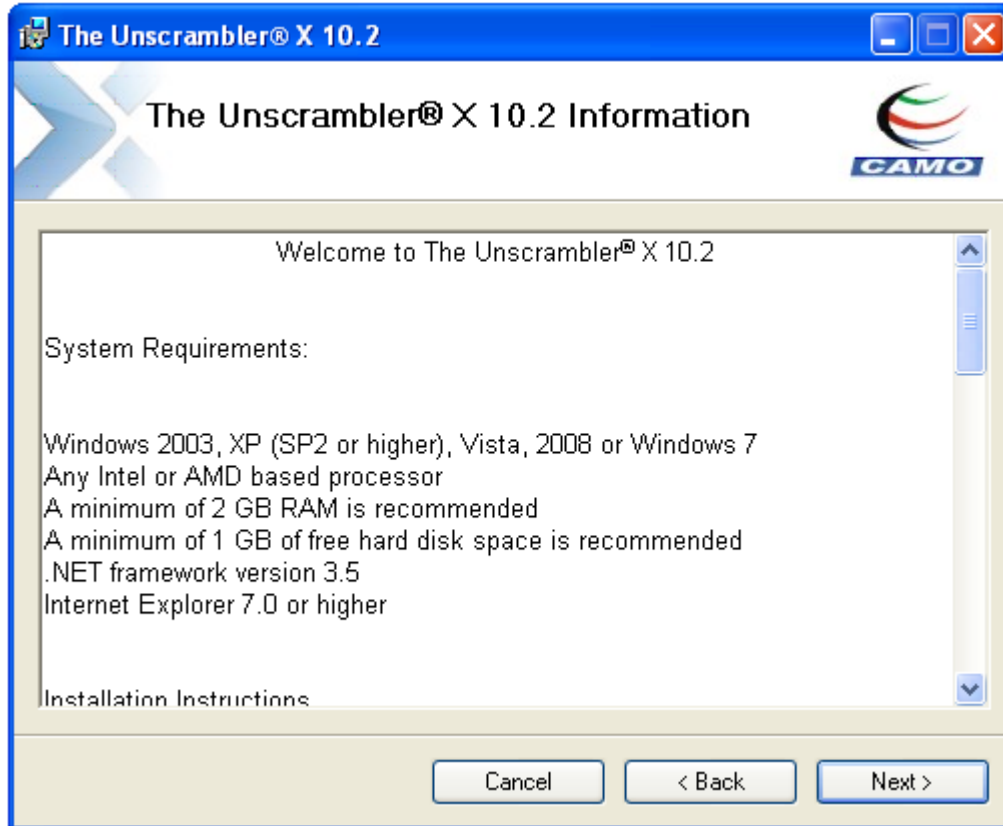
The Unscrambler® X 10.2

The Unscrambler® X 10.2 Information

CAMO

Welcome to The Unscrambler® X 10.2

System Requirements:

Windows 2003, XP (SP2 or higher), Vista, 2008 or Windows 7
Any Intel or AMD based processor
A minimum of 2 GB RAM is recommended
A minimum of 1 GB of free hard disk space is recommended
.NET framework version 3.5
Internet Explorer 7.0 or higher

Installation Instructions

Cancel
< Back
Next >